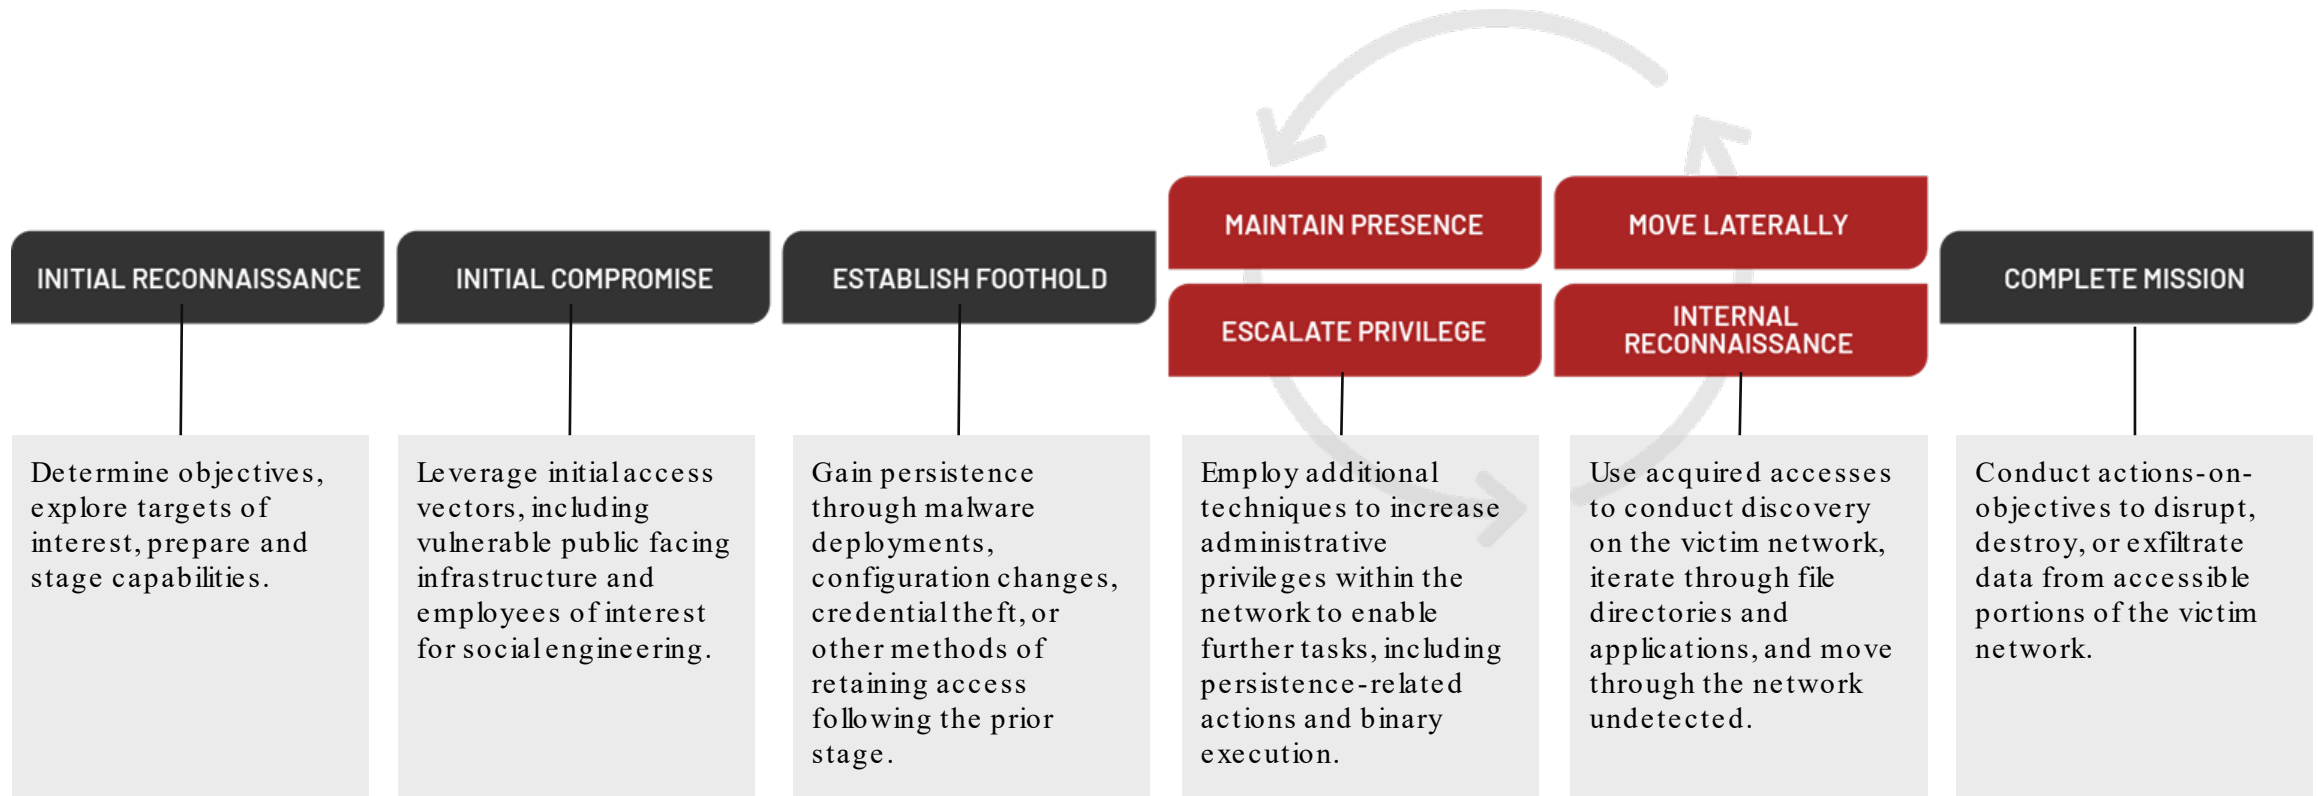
INITIAL RECONNAISSANCE

Determine objectives, explore targets of interest, prepare and stage capabilities.

INITIAL COMPROMISE

Leverage initial access vectors, including vulnerable public facing infrastructure and employees of interest for social engineering.

ESTABLISH FOOTHOLD

Gain persistence through malware deployments, configuration changes, credential theft, or other methods of retaining access following the prior stage.

MAINTAIN PRESENCE

ESCALATE PRIVILEGE

Employ additional techniques to increase administrative privileges within the network to enable further tasks, including persistence-related actions and binary execution.

MOVE LATERALLY

INTERNAL RECONNAISSANCE

Use acquired accesses to conduct discovery on the victim network, iterate through file directories and applications, and move through the network undetected.

COMPLETE MISSION

Conduct actions-on-objectives to disrupt, destroy, or exfiltrate data from accessible portions of the victim network.